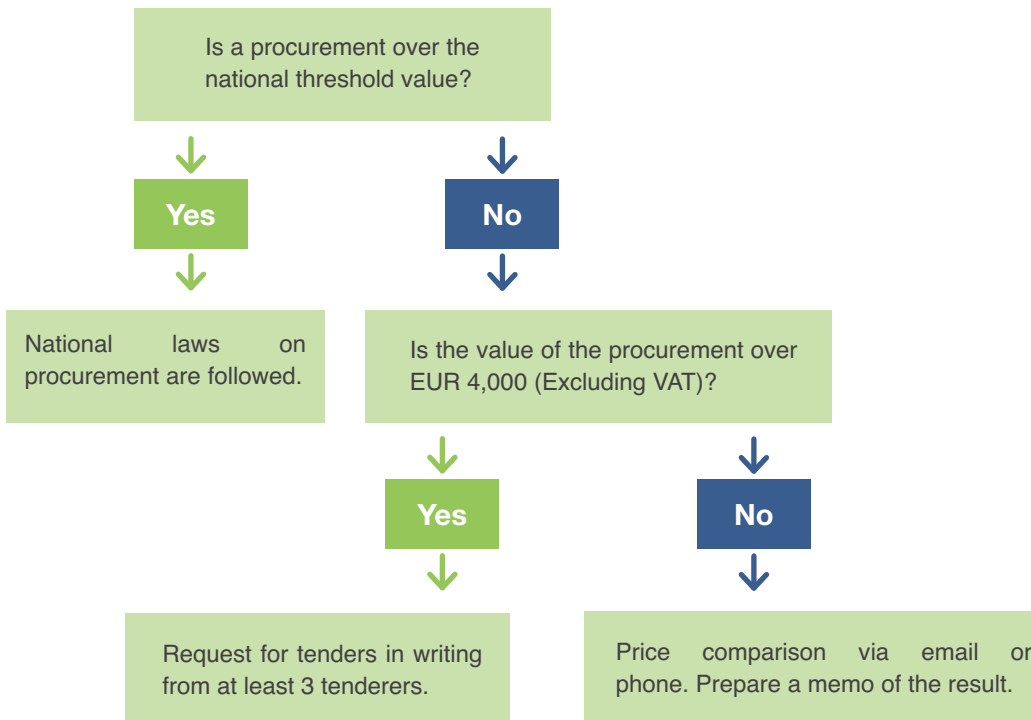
Is a procurement over the national threshold value?

Yes

No

National laws on procurement are followed.

Is the value of the procurement over EUR 4,000 (Excluding VAT)?

Yes

No

Request for tenders in writing from at least 3 tenderers.

Price comparison via email or phone. Prepare a memo of the result.